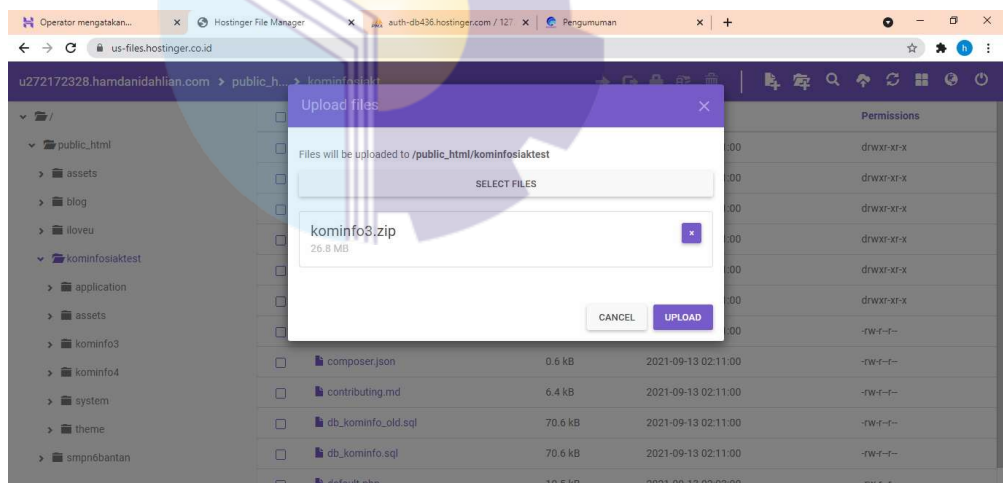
Operator mengatakan... × Hostinger File Manager × auth-db436.hostinger.com / 127. × Pengumuman × +

us-files.hostinger.co.id

u272172328.hamdanidahlian.com > public_h... > kominfosiakt

/
public_html
assets
blog
iloveu
kominfosiaktest
application
assets
kominfo3
kominfo4
system
theme
smpn6bantan

Permissions

| | | | |
|---|---|---|---|
| | | :00 | drwxr-xr-x |
| | | :00 | drwxr-xr-x |
| | | :00 | drwxr-xr-x |
| | | :00 | drwxr-xr-x |
| | | :00 | drwxr-xr-x |
| | | :00 | drwxr-xr-x |
| | | :00 | -rw-r--r-- |
| composer.json | 0.6 kB | 2021-09-13 02:11:00 | -rw-r--r-- |
| contributing.md | 6.4 kB | 2021-09-13 02:11:00 | -rw-r--r-- |
| db_kominfo_old.sql | 70.6 kB | 2021-09-13 02:11:00 | -rw-r--r-- |
| db_kominfo.sql | 70.6 kB | 2021-09-13 02:11:00 | -rw-r--r-- |
| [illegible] | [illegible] | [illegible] | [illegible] |

Upload files ×

Files will be uploaded to /public_html/kominfosiaktest

SELECT FILES

kominfo3.zip
26.8 MB ×

CANCEL UPLOAD